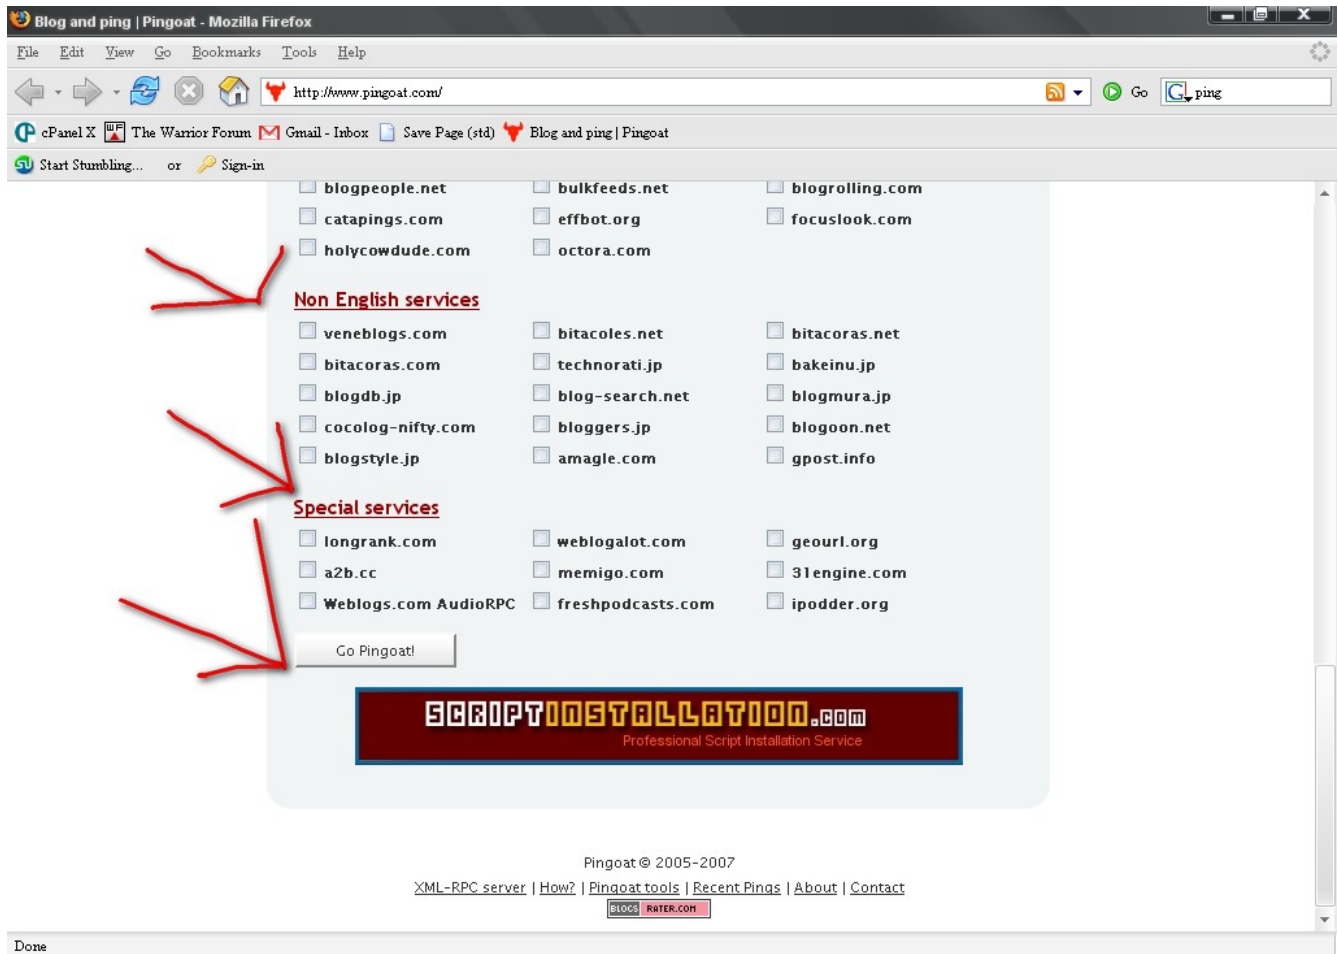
Blog and ping | Pingoat - Mozilla Firefox

File Edit View Go Bookmarks Tools Help

http://www.pingoat.com/

Go ping

cPanel X The Warrior Forum Gmail - Inbox Save Page (std) Blog and ping | Pingoat

Start Stumbling... or Sign-in

| | | |
|---|---|---|
| blogpeople.net | bulkfeeds.net | blogrolling.com |
| catapings.com | effbot.org | focuslook.com |
| holycowdude.com | octora.com | |

Non English services

| | | |
|---|---|---|
| veneblogs.com | bitacoles.net | bitacoras.net |
| bitacoras.com | technorati.jp | bakeinu.jp |
| blogdb.jp | blog-search.net | blogmura.jp |
| cocolog-nifty.com | bloggers.jp | blogoon.net |
| blogstyle.jp | amagle.com | gpost.info |

Special services

| | | |
|---|---|---|
| longrank.com | weblogalot.com | geourl.org |
| a2b.cc | memigo.com | 31engine.com |
| Weblogs.com AudioRPC | freshpodcasts.com | ipodder.org |

Go Pingoat!

SCRIPTINSTALLATION.com
Professional Script Installation Service

Pingoat © 2005-2007

XML-RPC server | How? | Pingoat tools | Recent Pings | About | Contact

BLOGS RATER.COM

Done